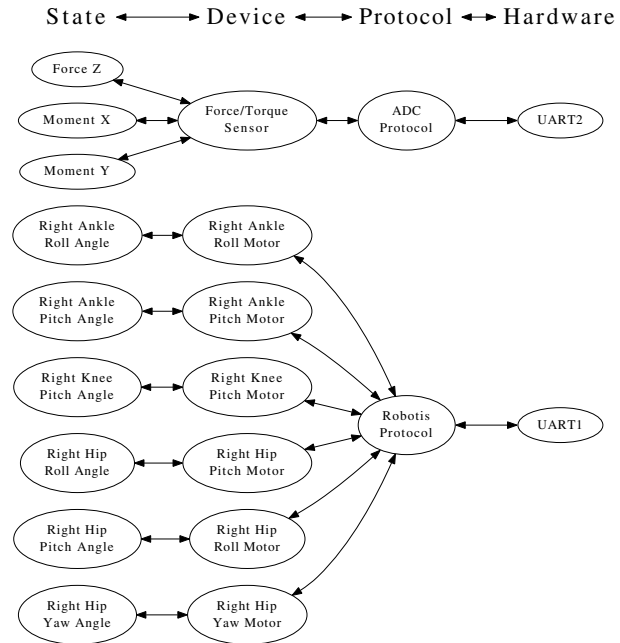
State ⟷ Device ⟷ Protocol ⟷ Hardware

Force Z

Moment X

Moment Y

Force/Torque Sensor

ADC Protocol

UART2

Right Ankle Roll Angle

Right Ankle Roll Motor

Right Ankle Pitch Angle

Right Ankle Pitch Motor

Right Knee Pitch Angle

Right Knee Pitch Motor

Robotis Protocol

UART1

Right Hip Roll Angle

Right Hip Pitch Motor

Right Hip Pitch Angle

Right Hip Roll Motor

Right Hip Yaw Angle

Right Hip Yaw Motor